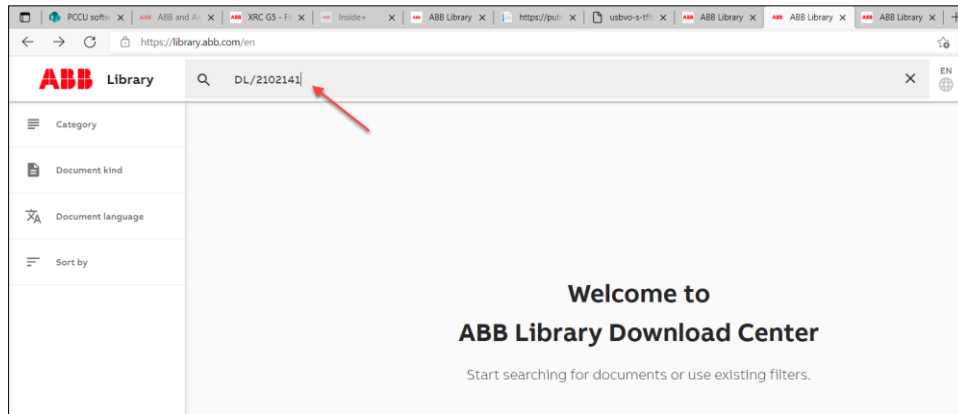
PCCU softw ABB and Ar XRC G5 - Fi Inside+ ABB Library https://pub usbvo-s-tff ABB Library ABB Library ABB Library

https://library.abb.com/en

ABB Library DL/2102141

EN

Category

Document kind

Document language

Sort by

Welcome to
ABB Library Download Center

Start searching for documents or use existing filters.